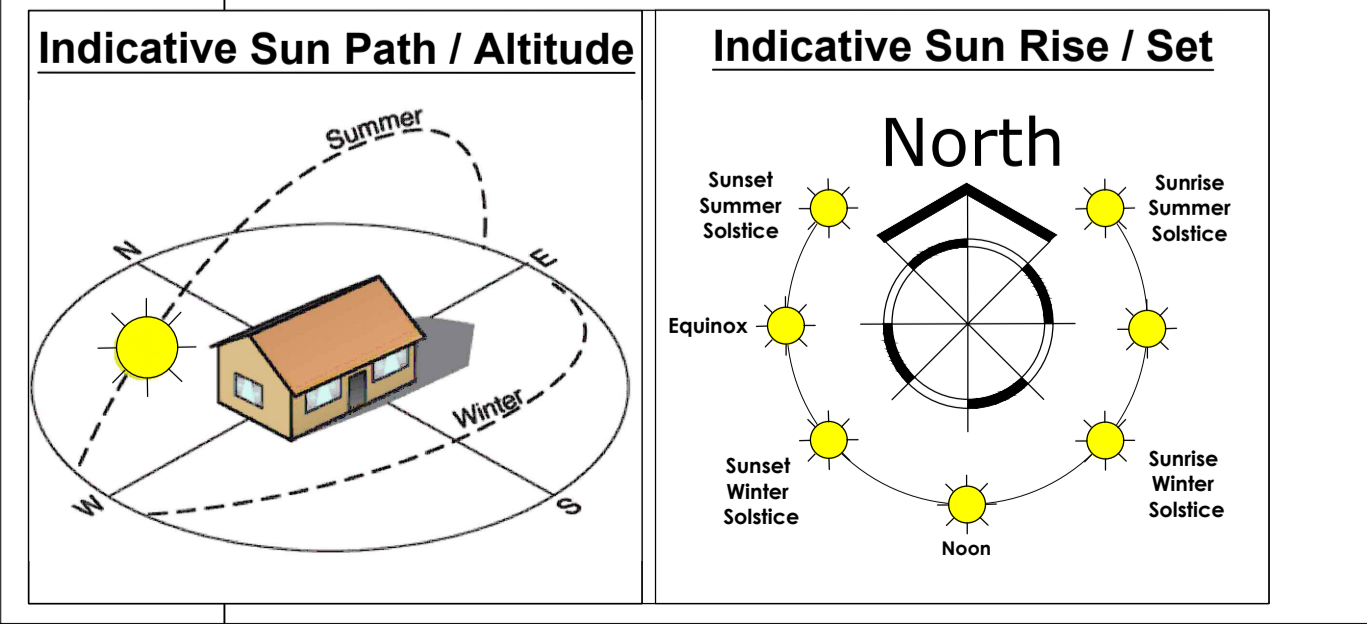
Indicative Sun Path / Altitude

Summer
N
E
Winter
W
S

Indicative Sun Rise / Set

North

Sunset Summer Solstice

Sunrise Summer Solstice

Equinox

Sunset Winter Solstice

Sunrise Winter Solstice

Noon